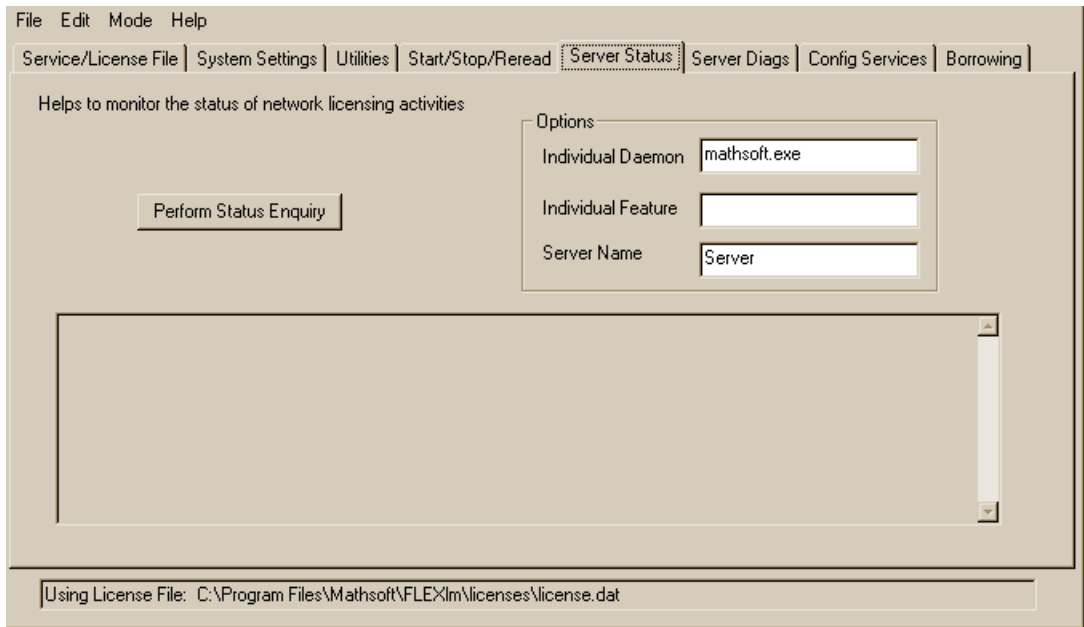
File Edit Mode Help

Service/License File | System Settings | Utilities | Start/Stop/Reread | Server Status | Server Diags | Config Services | Borrowing

Helps to monitor the status of network licensing activities

Options
Individual Daemon mathsoft.exe
Individual Feature
Server Name Server

Perform Status Enquiry

Using License File: C:\Program Files\Mathsoft\FLEXlm\licenses\license.dat